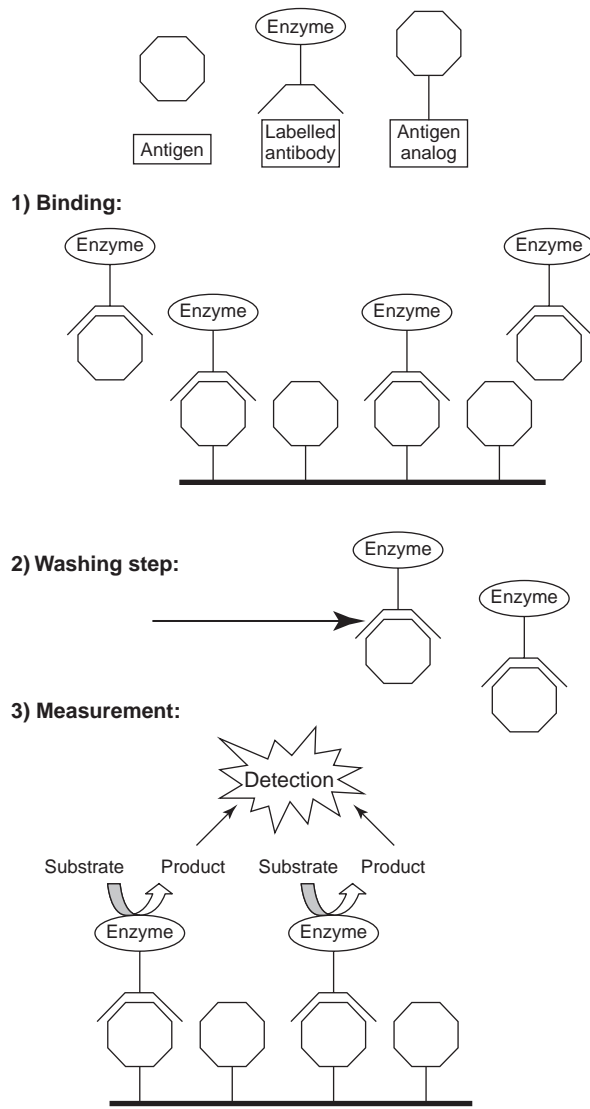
Enzyme

Antigen

Labelled antibody

Antigen analog

1) Binding:

Enzyme

Enzyme

Enzyme

Enzyme

2) Washing step:

Enzyme

Enzyme

3) Measurement:

Detection

Substrate

Product

Substrate

Product

Enzyme

Enzyme